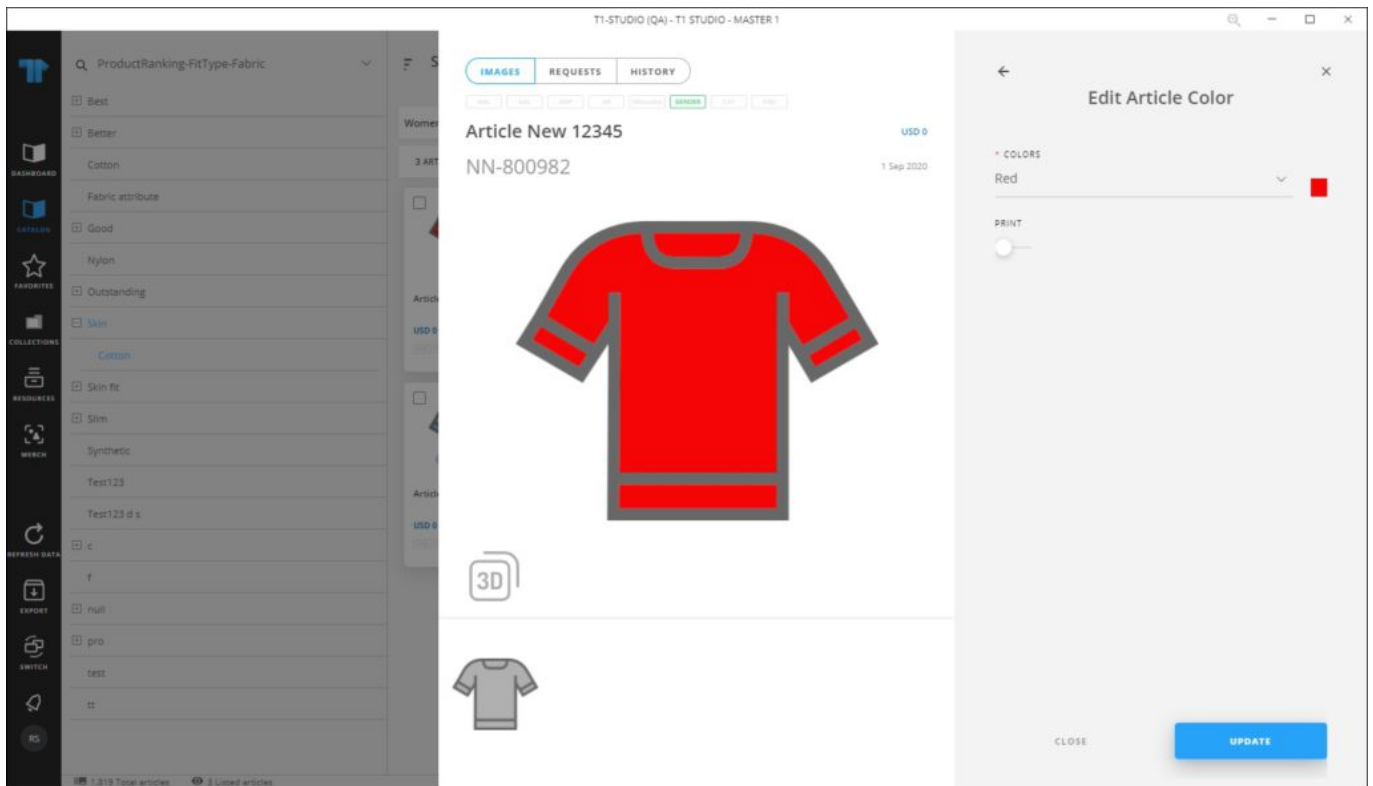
T1-STUDIO (QA) - T1 STUDIO - MASTER 1

DASHBOARD
CATALOG
FAVORITES
COLLECTIONS
RESOURCES
MERCH
REFRESH DATA
EXPORT
SWITCH
RS

ProductRanking-FitType-Fabric

Best
Better
Cotton
Fabric attribute
Good
Nylon
Outstanding
Skin
Cotton
Skin fit
Slim
Synthetic
Test123
Test123 d s
c
f
null
pro
test
tt

1,019 Total articles 3 Listed articles

Women
3 ART
Artic
USD 0
Artic
USD 0

IMAGES REQUESTS HISTORY

GENDER

Article New 12345
USD 0
NN-800982
1 Sep 2020

3D

Edit Article Color

* COLORS
Red

PRINT

CLOSE
UPDATE